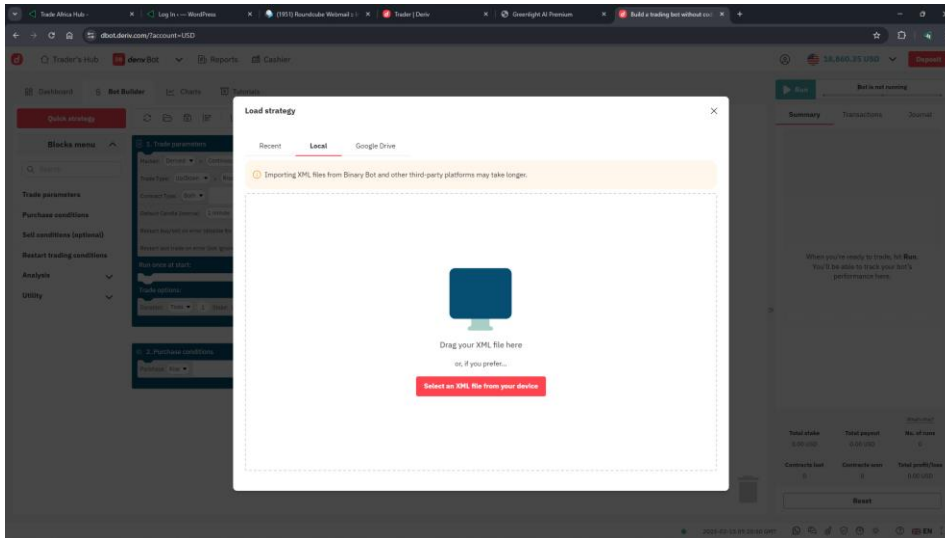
Trade Africa Hub
Log In ‹ — WordPress
(1851) Roundcube Webmail
Trader | Deriv
Greenlight AI Premium
Build a trading bot without co

dbot.deriv.com/?account=USD

Trader's Hub
deriv Bot
Reports
Cashier
18,860.35 USD
Deposit

Dashboard
Bot Builder
Charts
Tutorials

Quick strategy
Blocks menu
Q Search
Trade parameters
Purchase conditions
Sell conditions (optional)
Restart trading conditions
Analysis
Utility

1. Trade parameters
Run once at start:
Trade options:
2. Purchase conditions
Purchase

Load strategy

Recent
Local
Google Drive

Importing XML files from Binary Bot and other third-party platforms may take longer.

Drag your XML file here

or, if you prefer...

Select an XML file from your device

Run
Bot is not running
Summary
Transactions
Journal

When you're ready to trade, hit Run. You'll be able to track your bot's performance here.

Total stake
0.00 USD
Total payout
0.00 USD
No. of runs
0
Contracts lost
0
Contracts won
0
Total profit/loss
0.00 USD

Reset

EN